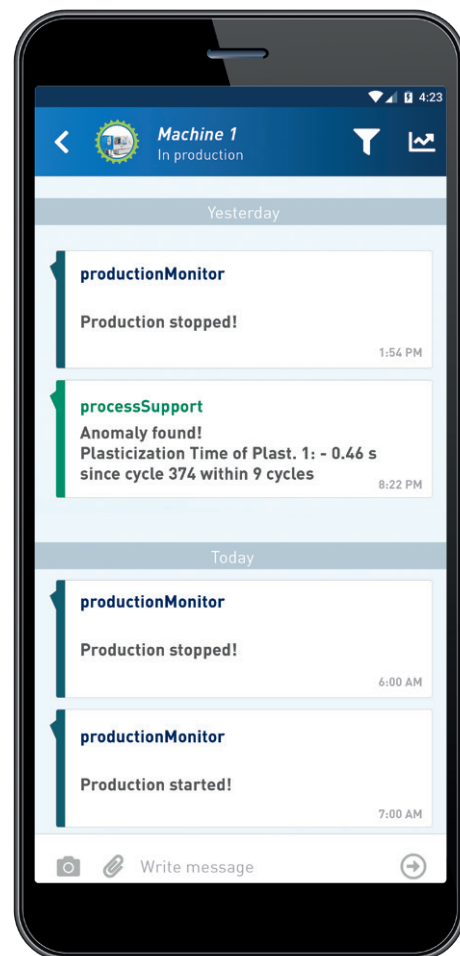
4:23

Machine 1
In production

Yesterday

productionMonitor

Production stopped!

1:54 PM

processSupport
Anomaly found!
Plasticization Time of Plast. 1: - 0.46 s since cycle 374 within 9 cycles

8:22 PM

Today

productionMonitor

Production stopped!

6:00 AM

productionMonitor

Production started!

7:00 AM

Write message